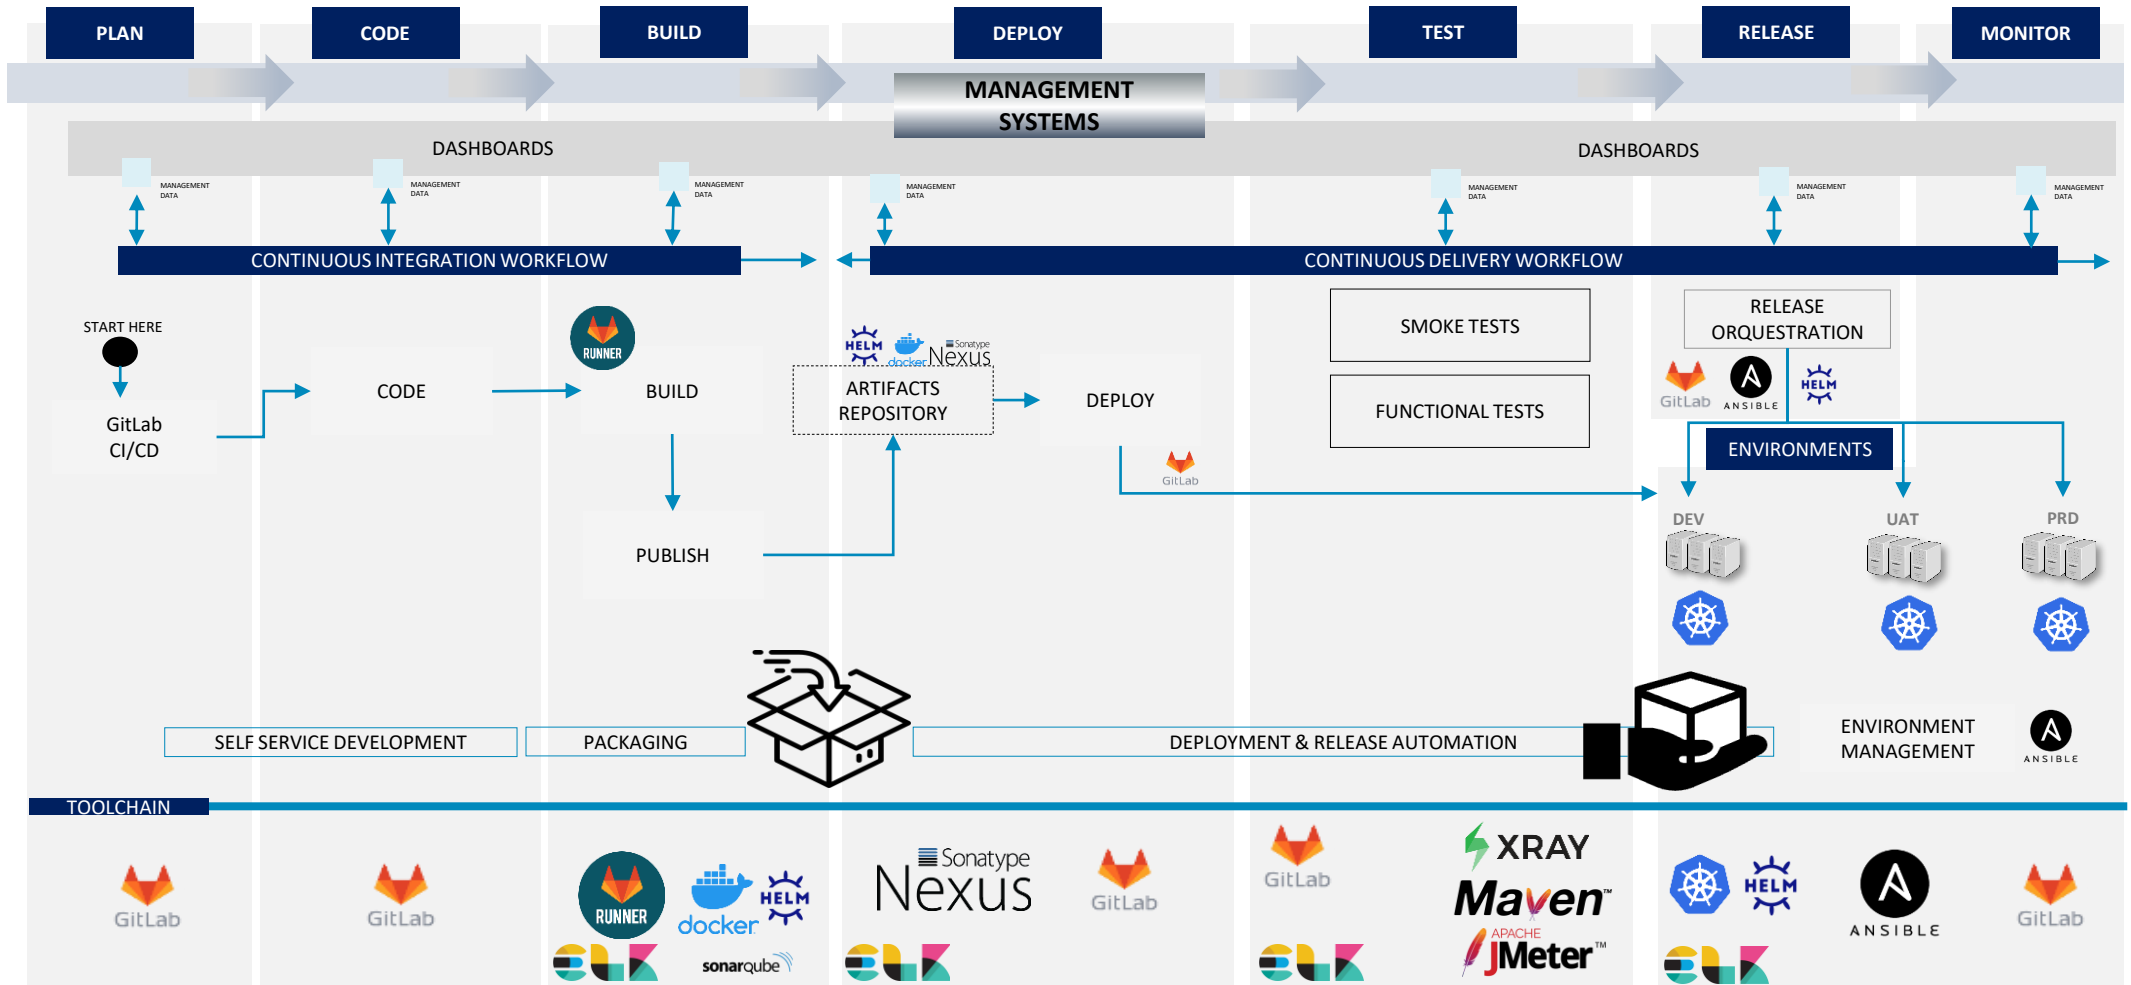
PLAN CODE BUILD DEPLOY TEST RELEASE MONITOR

MANAGEMENT SYSTEMS

DASHBOARDS

DASHBOARDS

MANAGEMENT DATA

MANAGEMENT DATA

MANAGEMENT DATA

MANAGEMENT DATA

MANAGEMENT DATA

MANAGEMENT DATA

MANAGEMENT DATA

CONTINUOUS INTEGRATION WORKFLOW

CONTINUOUS DELIVERY WORKFLOW

START HERE

GitLab CI/CD

CODE

RUNNER

BUILD

PUBLISH

HELM docker Sonatype Nexus

ARTIFACTS REPOSITORY

DEPLOY

GitLab

SMOKE TESTS

FUNCTIONAL TESTS

RELEASE ORQUESTRATION

GitLab ANSIBLE HELM

ENVIRONMENTS

DEV

UAT

PRD

SELF SERVICE DEVELOPMENT

PACKAGING

DEPLOYMENT & RELEASE AUTOMATION

ENVIRONMENT MANAGEMENT

ANSIBLE

TOOLCHAIN

GitLab

GitLab

RUNNER docker HELM sonarqube

Sonatype Nexus

GitLab

GitLab

XRAY Maven™ APACHE JMeter™

HELM

ANSIBLE

GitLab